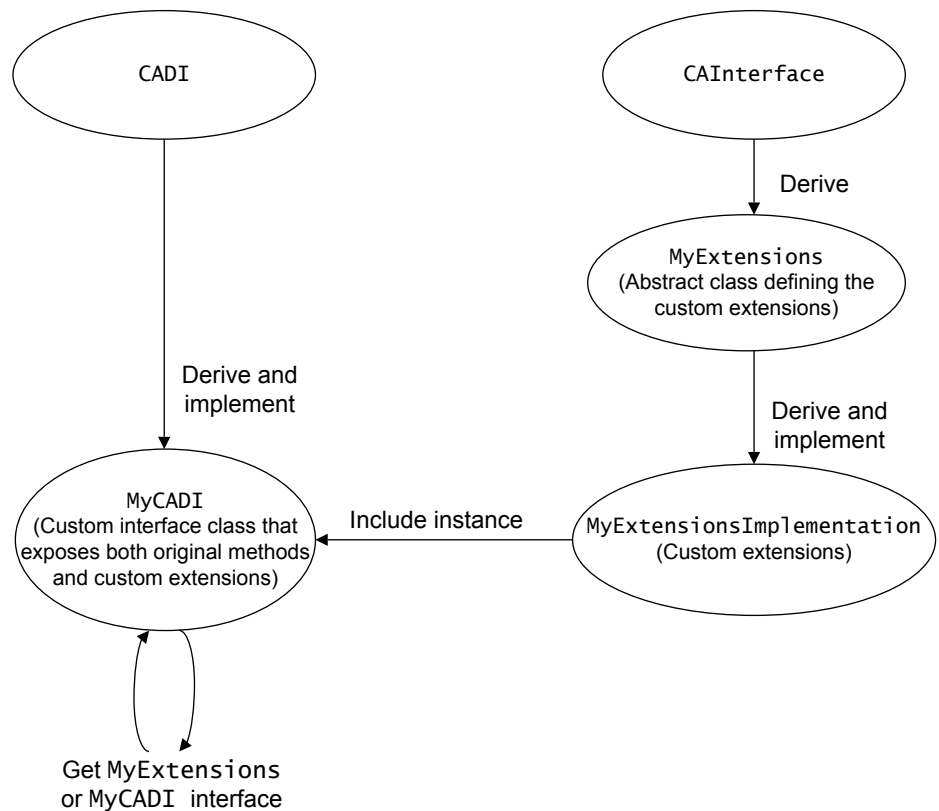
CADI

CAInterface

Derive

MyExtensions
(Abstract class defining the custom extensions)

Derive and implement

Derive and implement

MyCADI
(Custom interface class that exposes both original methods and custom extensions)

Include instance

MyExtensionsImplementation
(Custom extensions)

Get MyExtensions or MyCADI interface